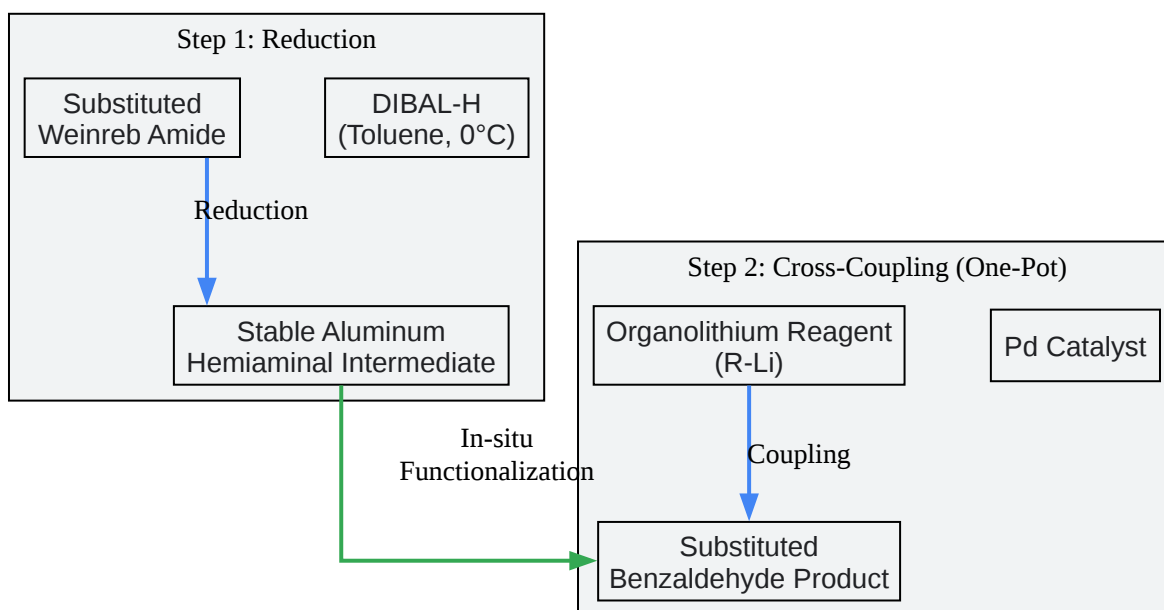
Step 1: Reduction

Substituted Weinreb Amide

DIBAL-H (Toluene, 0°C)

Reduction

Stable Aluminum Hemiaminal Intermediate

In-situ Functionalization

Step 2: Cross-Coupling (One-Pot)

Organolithium Reagent (R-Li)

Pd Catalyst

Coupling

Substituted Benzaldehyde Product